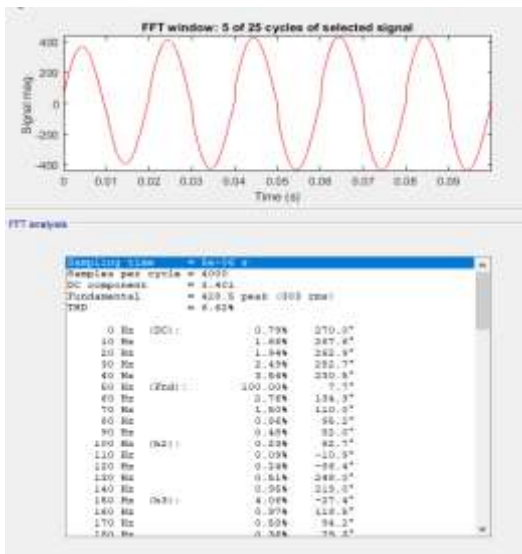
FFT window: 5 of 25 cycles of selected signal

400
200
0
-200
-400

Signal mag.

0 0.01 0.02 0.03 0.04 0.05 0.06 0.07 0.08 0.09

Time (s)

FFT analysis

Sampling time = 5e-06 s
Samples per cycle = 4000
DC component = 3.401
Fundamental = 420.5 peak (300 rms)
THD = 6.42%

0 Hz (DC): 0.79% 270.0°
10 Hz 1.88% 267.6°
20 Hz 1.94% 262.9°
30 Hz 2.43% 252.7°
40 Hz 3.84% 230.5°
50 Hz (Fnd): 100.00% 7.7°
60 Hz 2.76% 134.3°
70 Hz 1.50% 110.5°
80 Hz 0.86% 95.2°
90 Hz 0.45% 82.2°
100 Hz (h2): 0.23% 82.7°
110 Hz 0.09% -10.9°
120 Hz 0.28% -66.4°
130 Hz 0.51% 248.3°
140 Hz 0.96% 215.0°
150 Hz (h3): 4.08% -27.4°
160 Hz 0.97% 110.9°
170 Hz 0.50% 94.2°
180 Hz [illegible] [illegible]